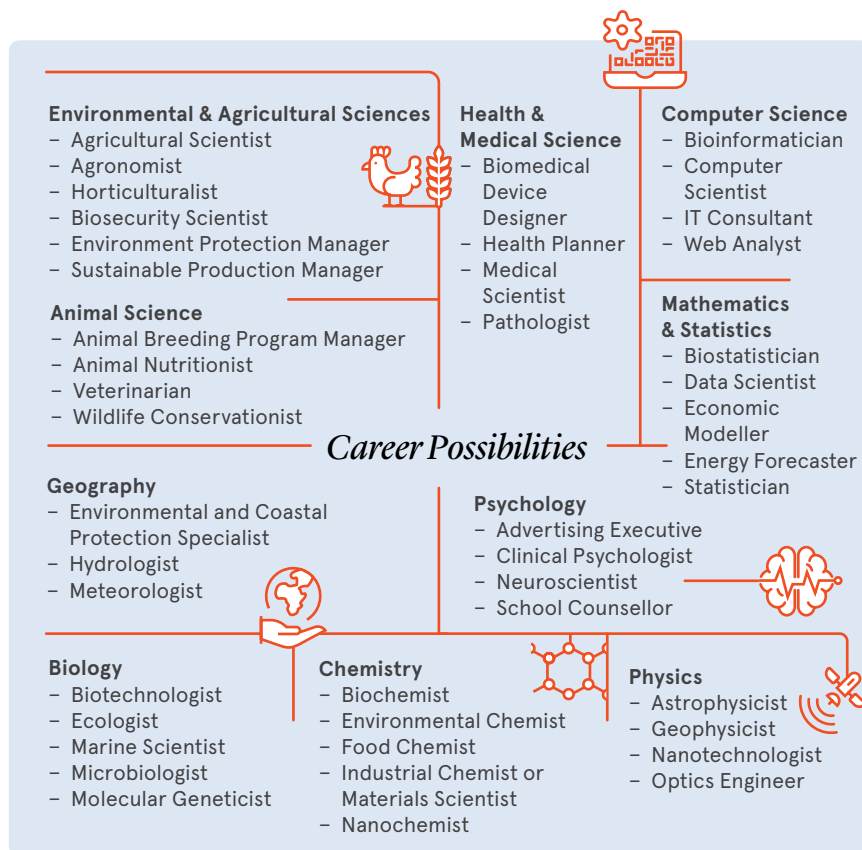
Environmental & Agricultural Sciences
– Agricultural Scientist
– Agronomist
– Horticulturalist
– Biosecurity Scientist
– Environment Protection Manager
– Sustainable Production Manager

Animal Science
– Animal Breeding Program Manager
– Animal Nutritionist
– Veterinarian
– Wildlife Conservationist

Health & Medical Science
– Biomedical Device Designer
– Health Planner
– Medical Scientist
– Pathologist

Computer Science
– Bioinformatician
– Computer Scientist
– IT Consultant
– Web Analyst

Mathematics & Statistics
– Biostatistician
– Data Scientist
– Economic Modeller
– Energy Forecaster
– Statistician

Career Possibilities

Geography
– Environmental and Coastal Protection Specialist
– Hydrologist
– Meteorologist

Psychology
– Advertising Executive
– Clinical Psychologist
– Neuroscientist
– School Counsellor

Biology
– Biotechnologist
– Ecologist
– Marine Scientist
– Microbiologist
– Molecular Geneticist

Chemistry
– Biochemist
– Environmental Chemist
– Food Chemist
– Industrial Chemist or Materials Scientist
– Nanochemist

Physics
– Astrophysicist
– Geophysicist
– Nanotechnologist
– Optics Engineer